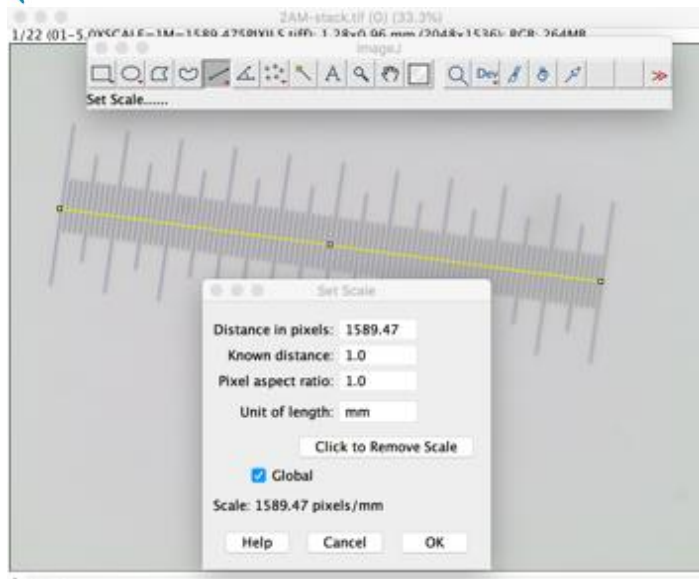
2AM-stack.tif (0) (33.3%)
1/22 (01-5.0XSCALE=1M=1589.475PIXELS.tiff); 1.28x0.96 mm (2048x1536); RGB; 264MB

ImageJ

Dev

Set Scale......

Set Scale

Distance in pixels: 1589.47

Known distance: 1.0

Pixel aspect ratio: 1.0

Unit of length: mm

Click to Remove Scale

Global

Scale: 1589.47 pixels/mm

Help Cancel OK